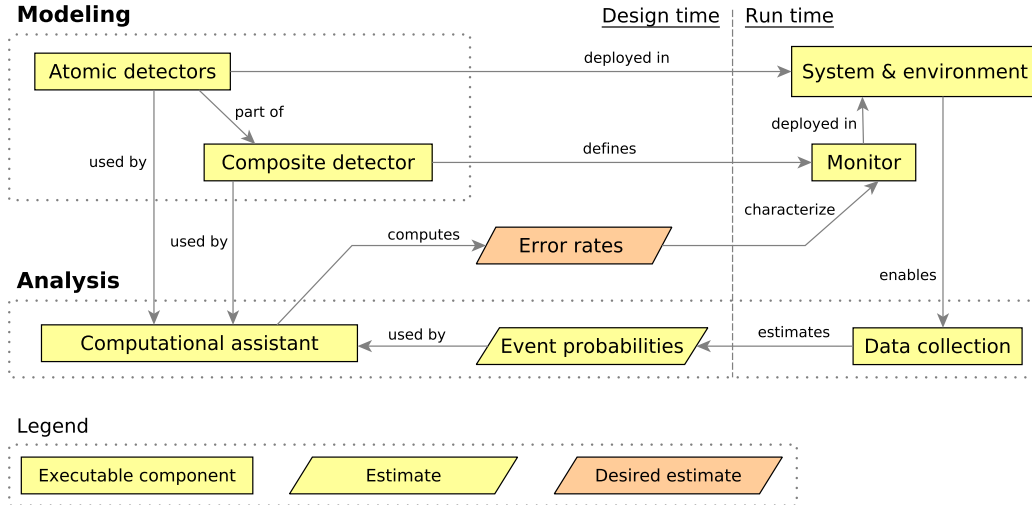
Modeling

Design time

Run time

Atomic detectors

deployed in

System & environment

part of

deployed in

used by

Composite detector

defines

Monitor

characterize

used by

computes

Error rates

Analysis

enables

used by

estimates

Computational assistant

Event probabilities

Data collection

Legend

Executable component

Estimate

Desired estimate